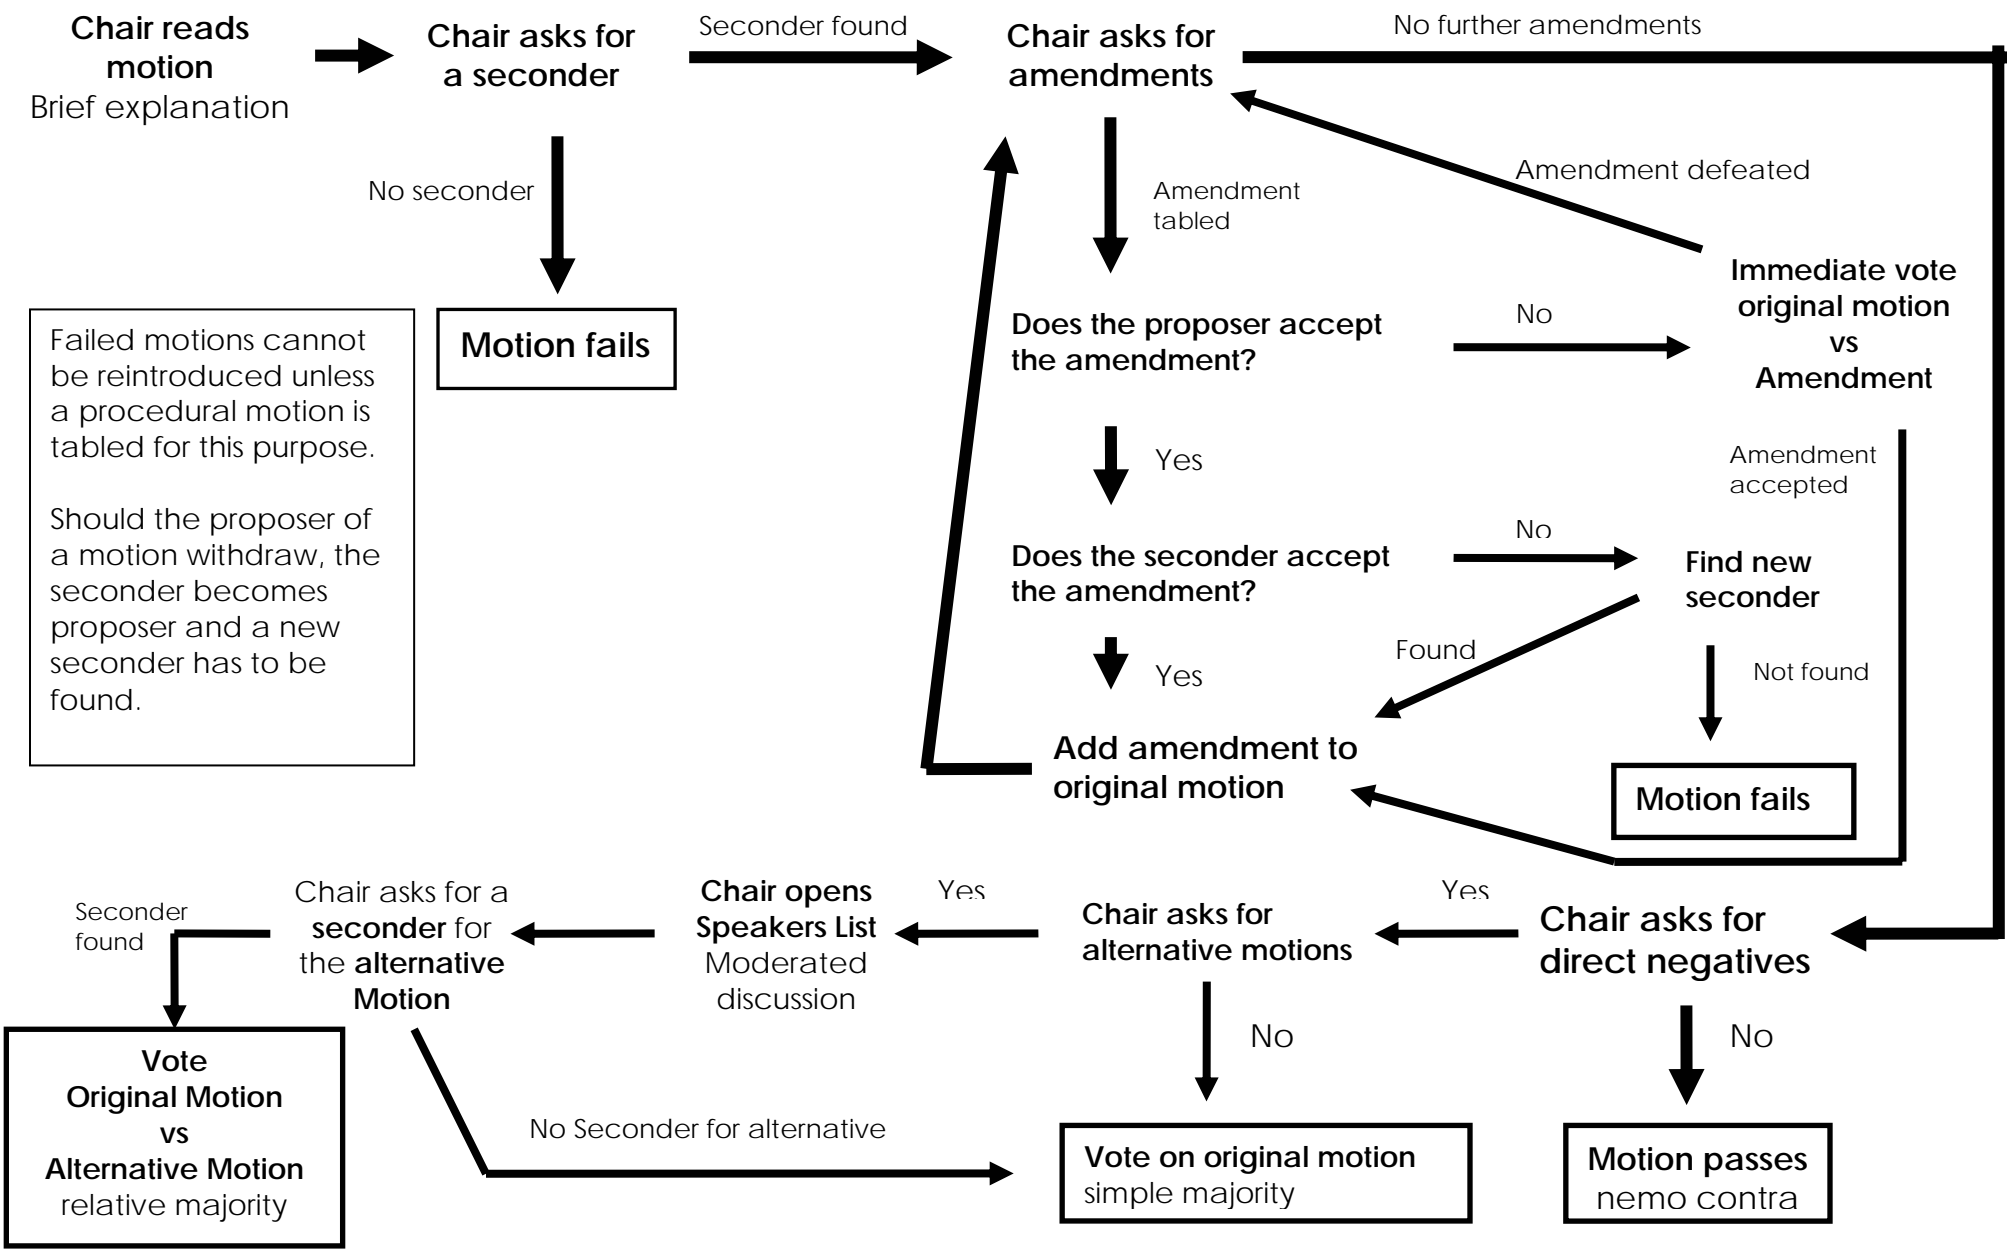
Chair reads motion
Brief explanation

Chair asks for a seconder

Seconder found

Chair asks for amendments

No further amendments

No seconder

Motion fails

Failed motions cannot be reintroduced unless a procedural motion is tabled for this purpose.

Should the proposer of a motion withdraw, the seconder becomes proposer and a new seconder has to be found.

Amendment tabled

Amendment defeated

Does the proposer accept the amendment?

No

Immediate vote original motion vs Amendment

Yes

Amendment accepted

Does the seconder accept the amendment?

No

Find new seconder

Found

Yes

Not found

Add amendment to original motion

Motion fails

Seconder found

Chair asks for a **seconder** for the **alternative Motion**

Chair opens Speakers List
Moderated discussion

Yes

Chair asks for alternative motions

Yes

Chair asks for direct negatives

No

No

Vote
Original Motion
vs
Alternative Motion
relative majority

No Seconder for alternative

Vote on original motion
simple majority

Motion passes
nemo contra